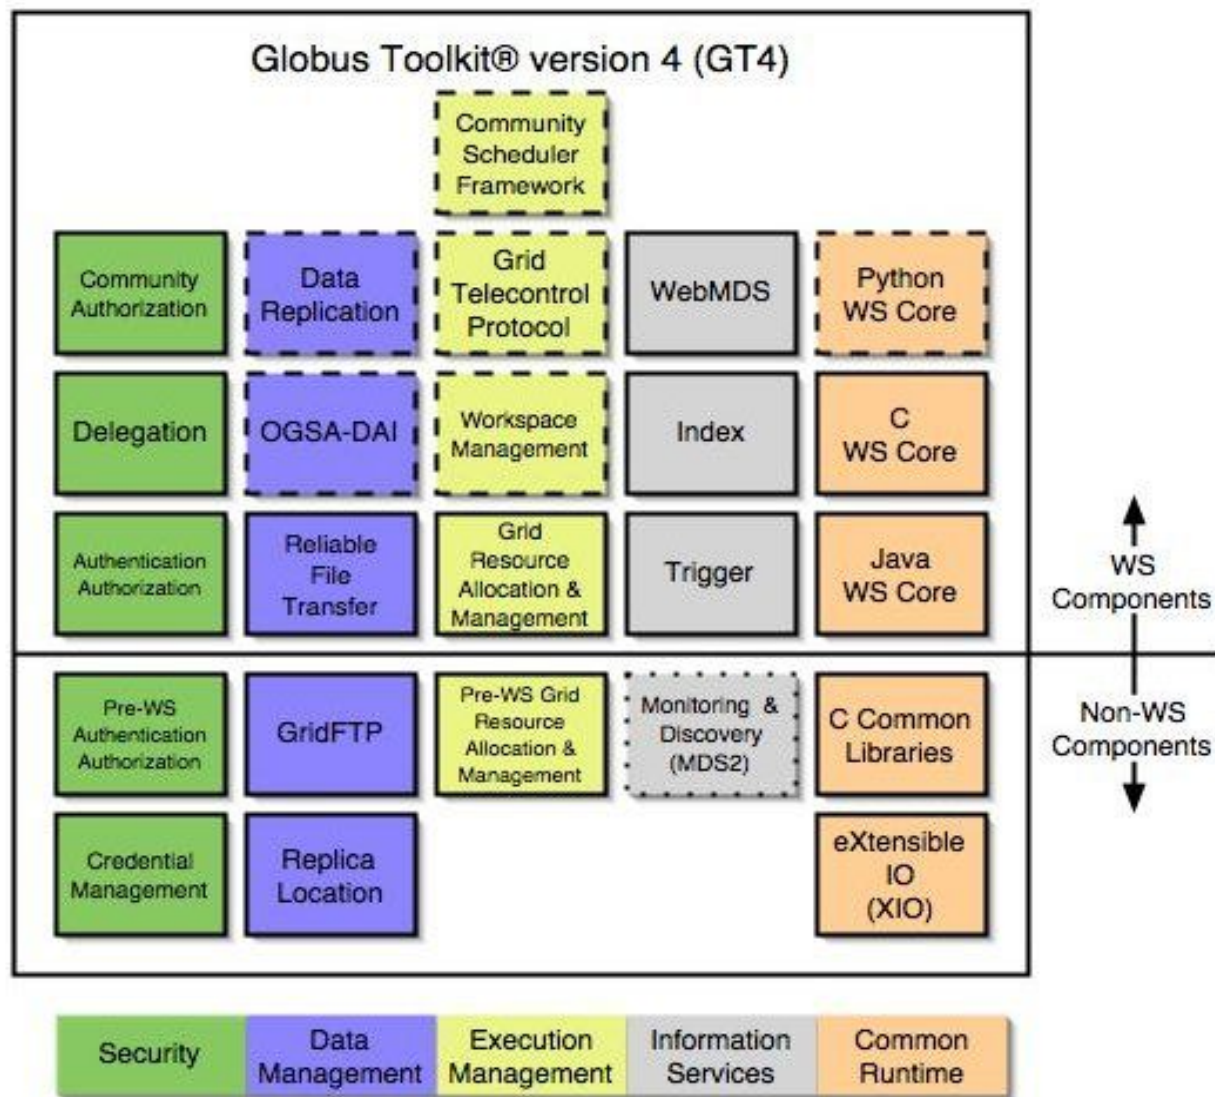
Globus Toolkit® version 4 (GT4)

Community Scheduler Framework

Community Authorization

Data Replication

Grid Telecontrol Protocol

WebMDS

Python WS Core

Delegation

OGSA-DAI

Workspace Management

Index

C WS Core

Authentication Authorization

Reliable File Transfer

Grid Resource Allocation & Management

Trigger

Java WS Core

WS Components

Pre-WS Authentication Authorization

GridFTP

Pre-WS Grid Resource Allocation & Management

Monitoring & Discovery (MDS2)

C Common Libraries

Non-WS Components

Credential Management

Replica Location

eXtensible IO (XIO)

Security

Data Management

Execution Management

Information Services

Common Runtime